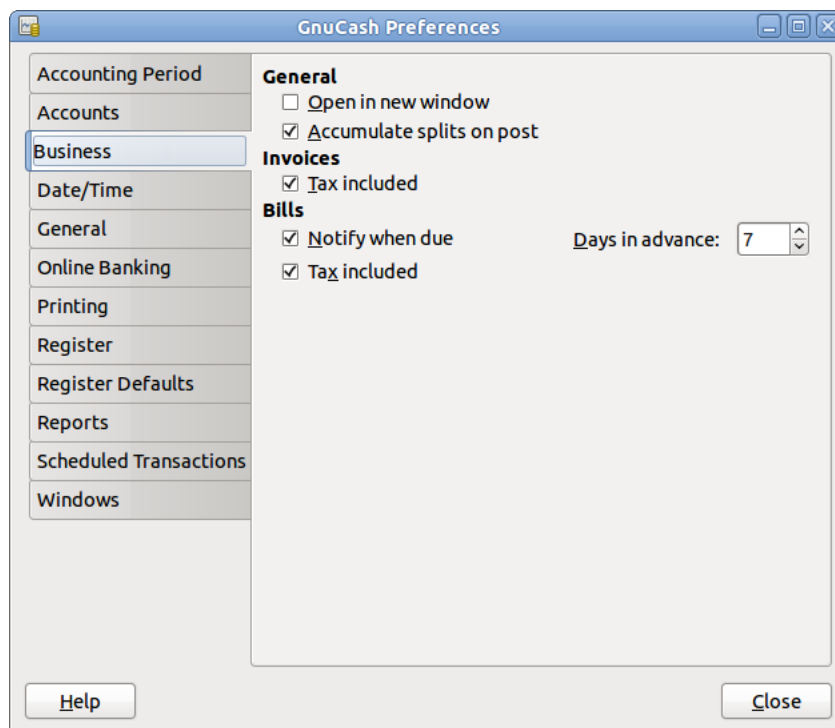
GnuCash Preferences

Accounting Period
Accounts
Business
Date/Time
General
Online Banking
Printing
Register
Register Defaults
Reports
Scheduled Transactions
Windows

General
☐ Open in new window
☑ Accumulate splits on post
Invoices
☑ Tax included
Bills
☑ Notify when due
Days in advance: 7
☑ Tax included

Help
Close